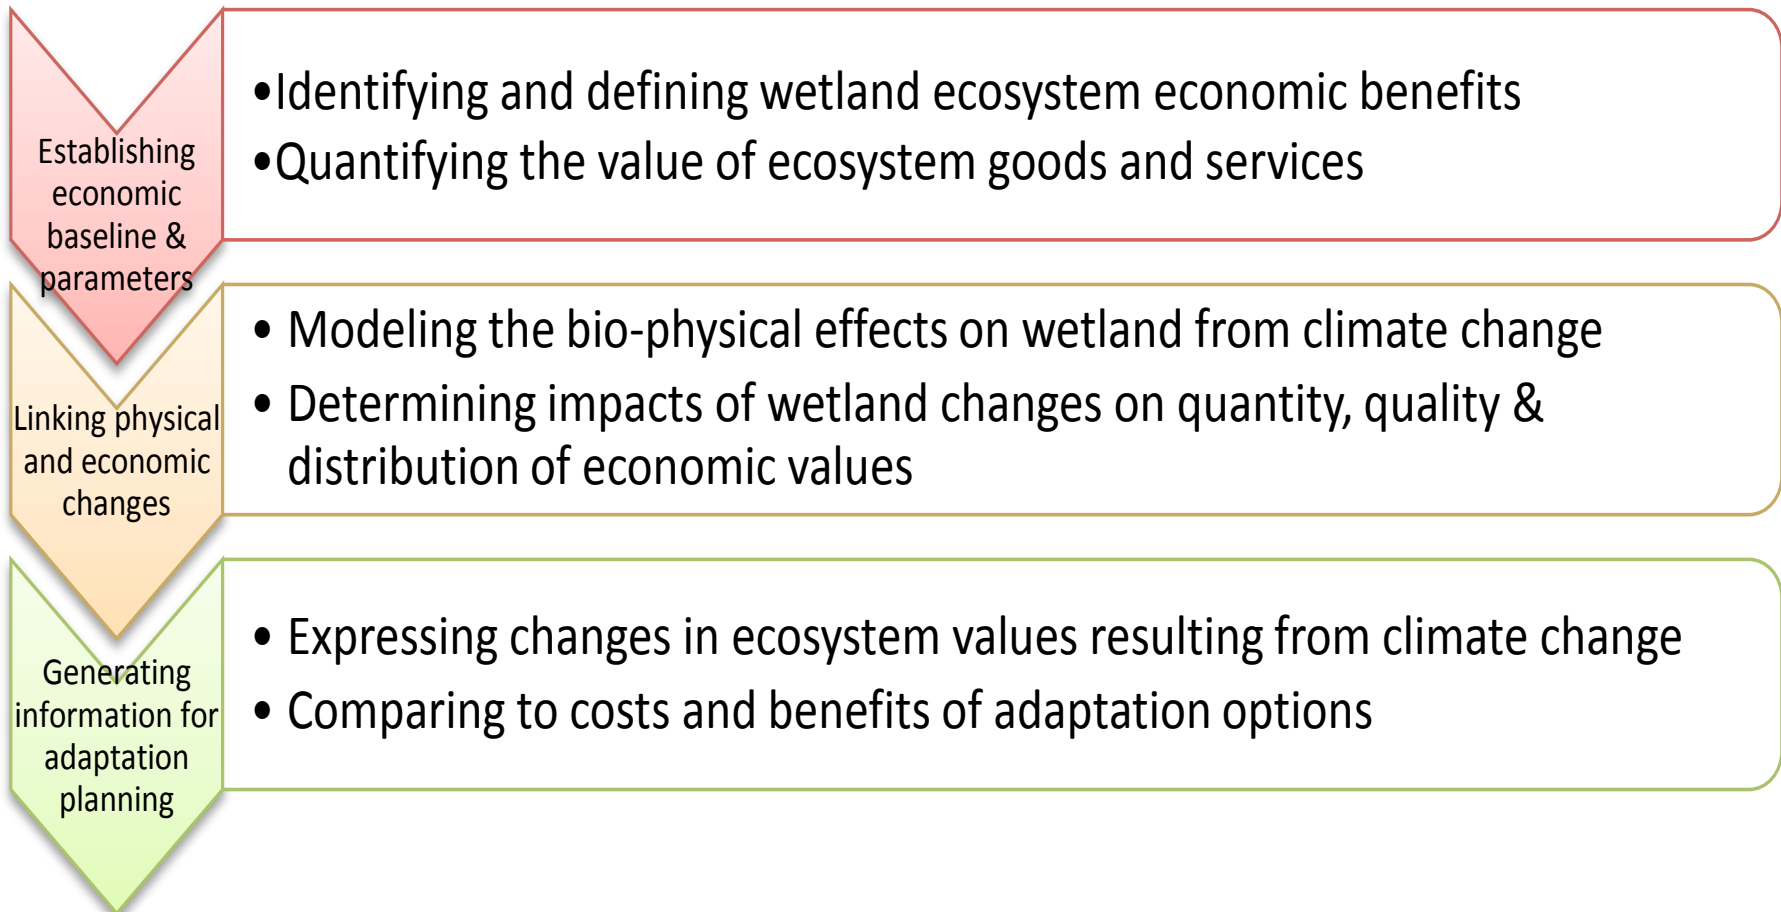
Establishing economic baseline & parameters

•Identifying and defining wetland ecosystem economic benefits
•Quantifying the value of ecosystem goods and services

Linking physical and economic changes

• Modeling the bio-physical effects on wetland from climate change
• Determining impacts of wetland changes on quantity, quality & distribution of economic values

Generating information for adaptation planning

• Expressing changes in ecosystem values resulting from climate change
• Comparing to costs and benefits of adaptation options